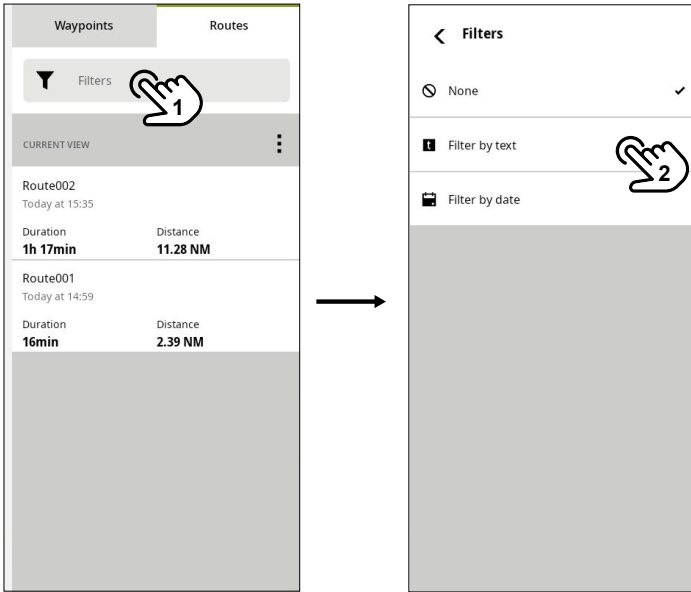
Waypoints

Routes

Filters

1

CURRENT VIEW

Route002
Today at 15:35

Duration
1h 17min

Distance
11.28 NM

Route001
Today at 14:59

Duration
16min

Distance
2.39 NM

Filters

None

Filter by text

2

Filter by date